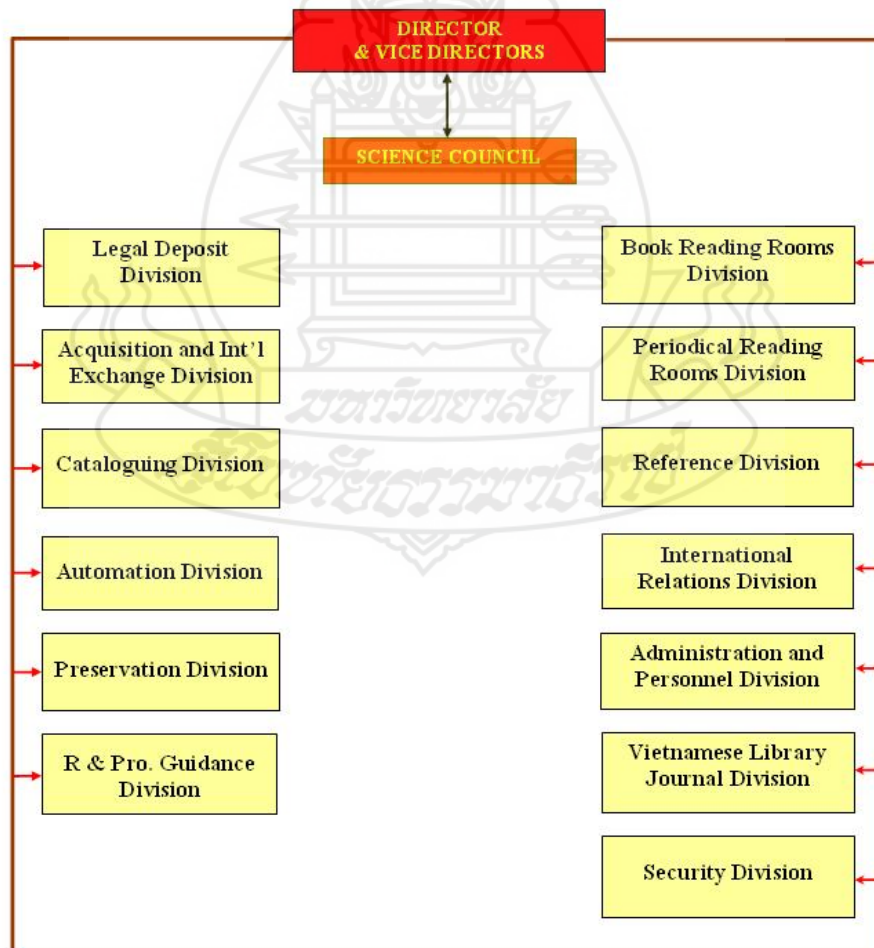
DIRECTOR
& VICE DIRECTORS

SCIENCE COUNCIL

Legal Deposit Division

Acquisition and Int'l Exchange Division

Cataloguing Division

Automation Division

Preservation Division

R & Pro. Guidance Division

Book Reading Rooms Division

Periodical Reading Rooms Division

Reference Division

International Relations Division

Administration and Personnel Division

Vietnamese Library Journal Division

Security Division

มหาวิทยาลัย
สุโขทัยธรรมาธิราช